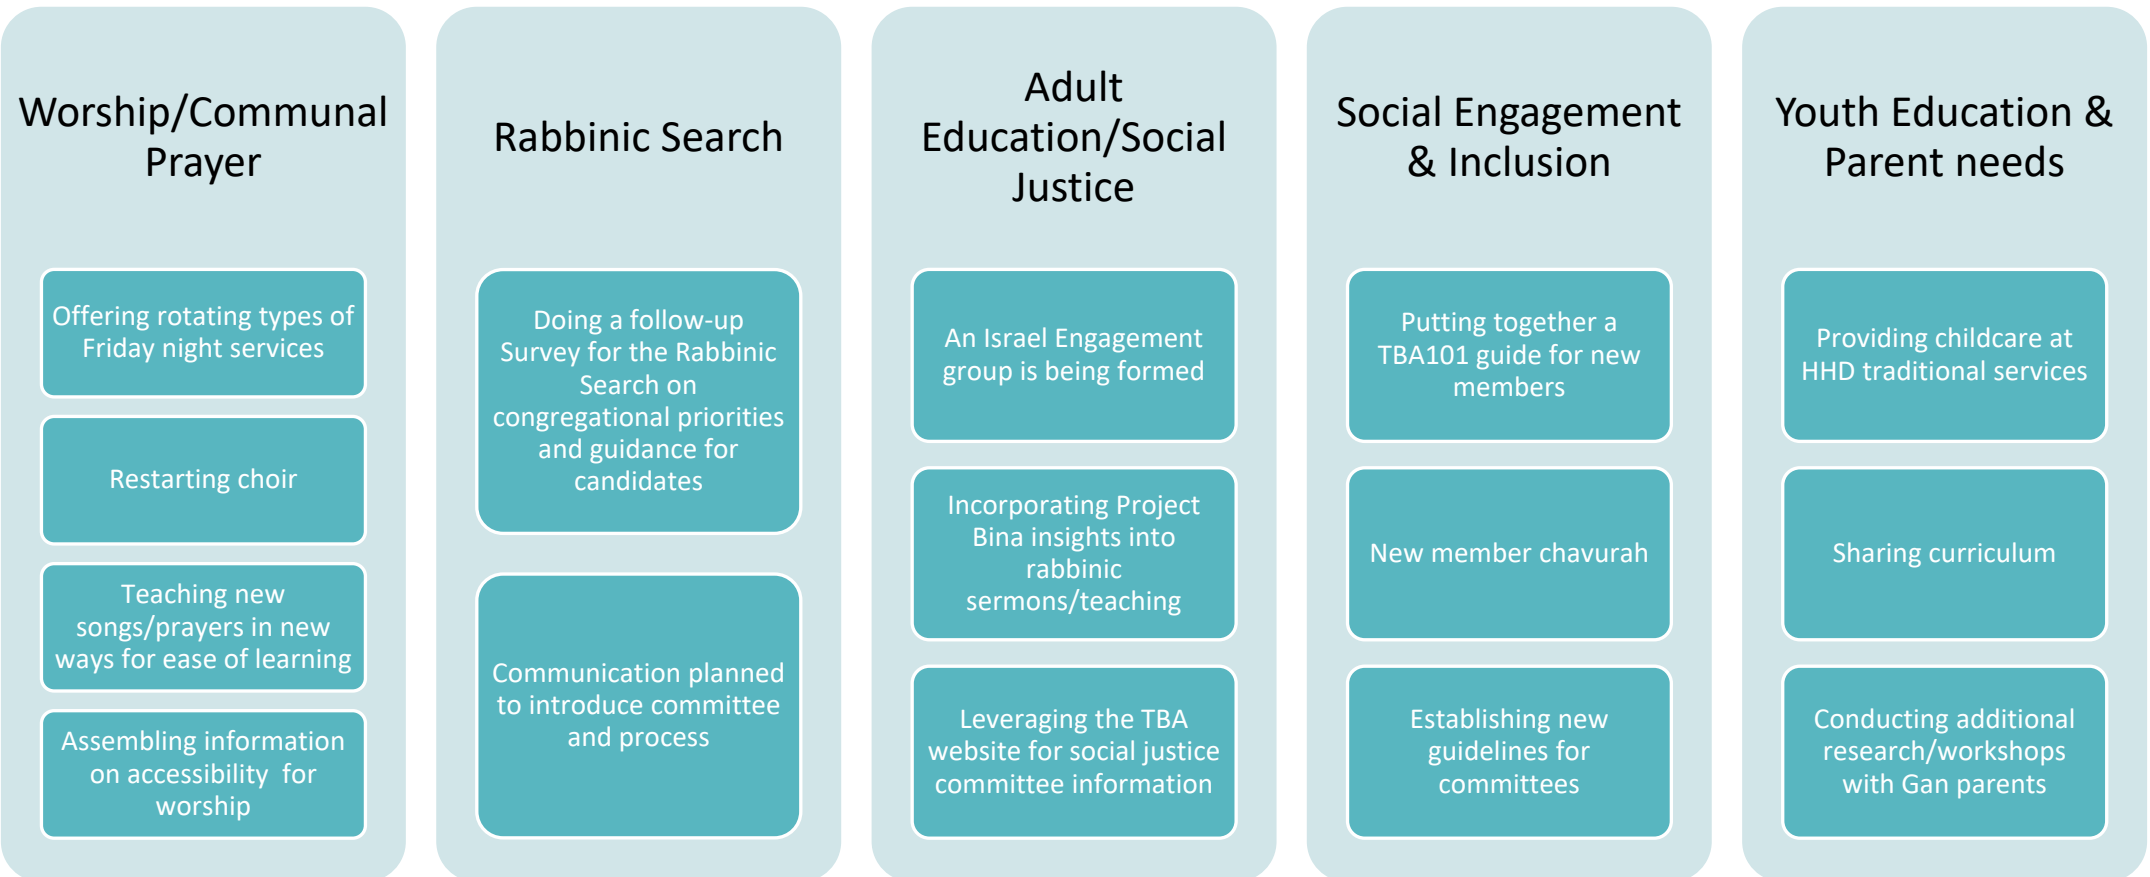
Worship/Communal Prayer

Offering rotating types of Friday night services

Restarting choir

Teaching new songs/prayers in new ways for ease of learning

Assembling information on accessibility for worship

Rabbinic Search

Doing a follow-up Survey for the Rabbinic Search on congregational priorities and guidance for candidates

Communication planned to introduce committee and process

Adult Education/Social Justice

An Israel Engagement group is being formed

Incorporating Project Bina insights into rabbinic sermons/teaching

Leveraging the TBA website for social justice committee information

Social Engagement & Inclusion

Putting together a TBA101 guide for new members

New member chavurah

Establishing new guidelines for committees

Youth Education & Parent needs

Providing childcare at HHD traditional services

Sharing curriculum

Conducting additional research/workshops with Gan parents